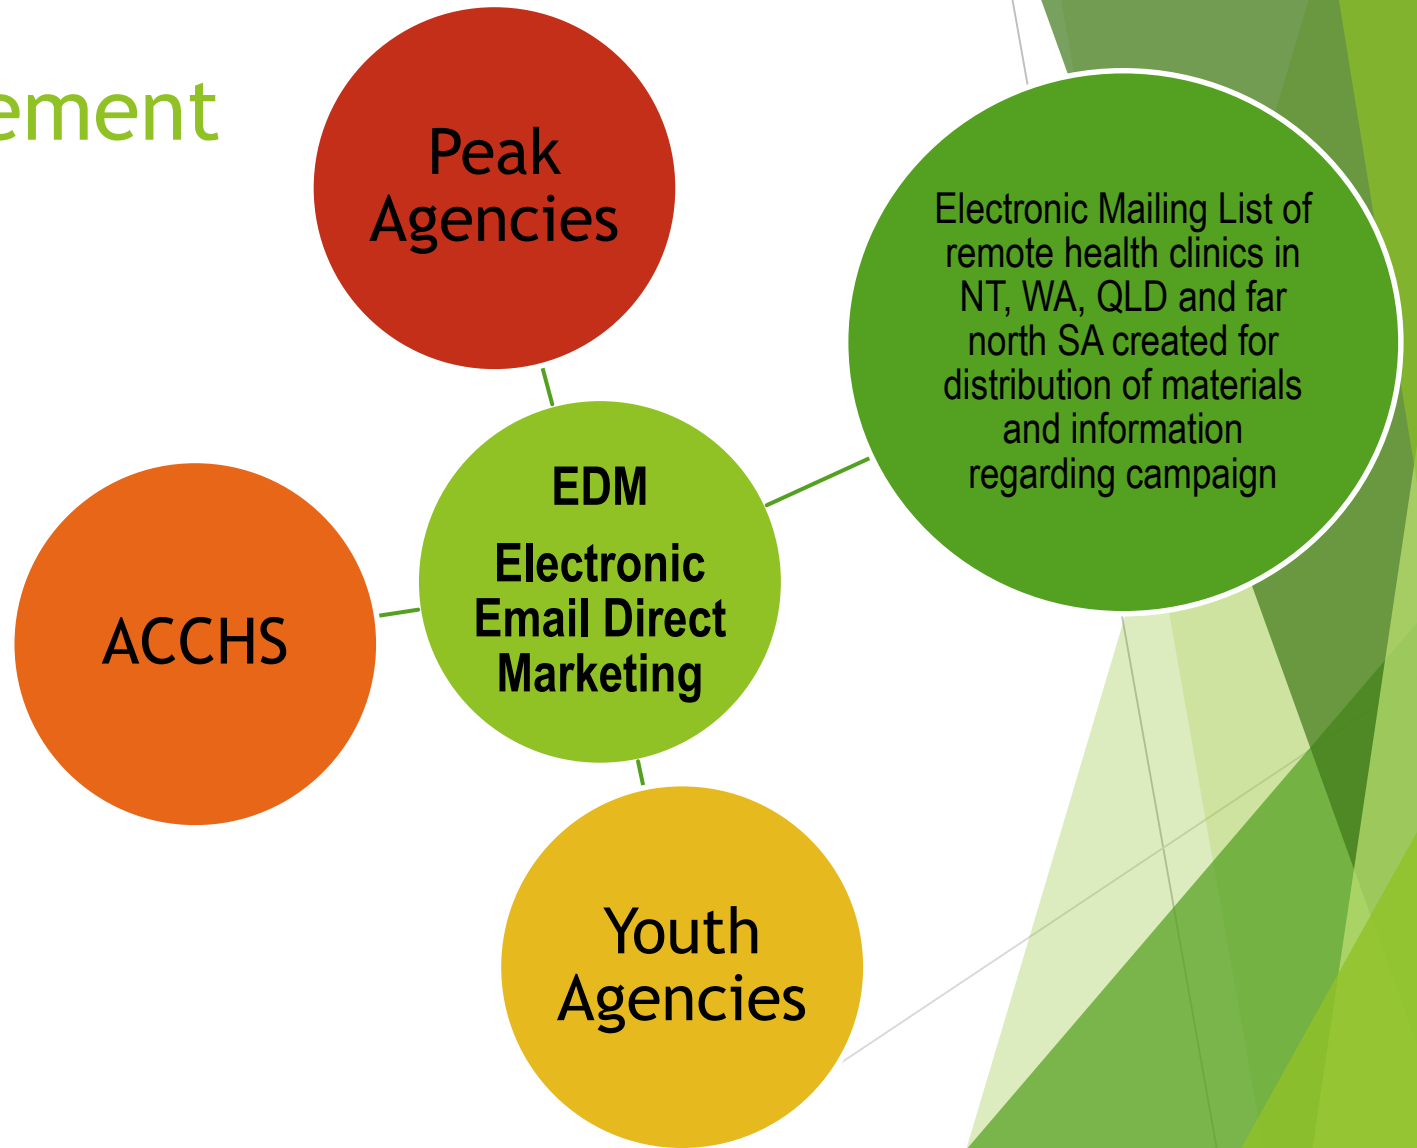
ement

Peak Agencies

Electronic Mailing List of remote health clinics in NT, WA, QLD and far north SA created for distribution of materials and information regarding campaign

EDM

Electronic Email Direct Marketing

ACCHS

Youth Agencies